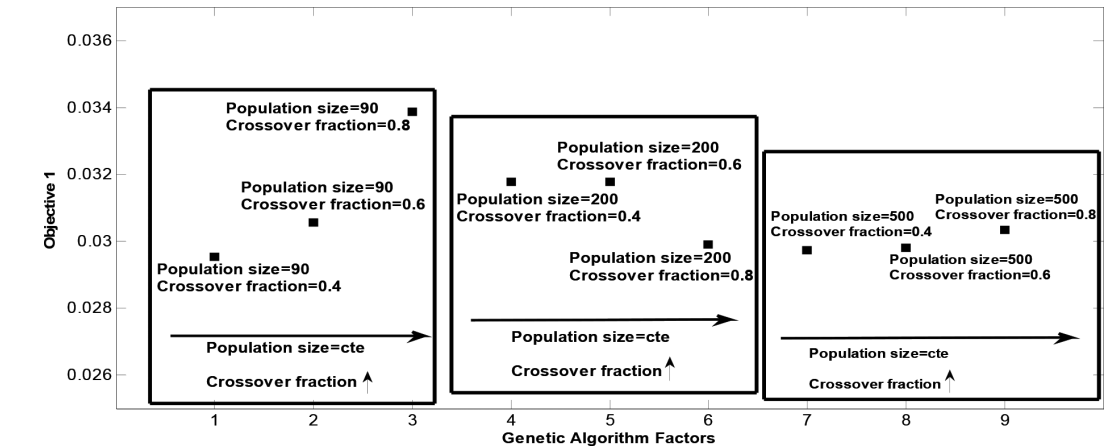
0.036
0.034
0.032
0.03
0.028
0.026
Objective 1

Population size=90
Crossover fraction=0.8

Population size=90
Crossover fraction=0.6

Population size=90
Crossover fraction=0.4

Population size=cte
Crossover fraction

Population size=200
Crossover fraction=0.6

Population size=200
Crossover fraction=0.4

Population size=200
Crossover fraction=0.8

Population size=cte
Crossover fraction

Population size=500
Crossover fraction=0.4

Population size=500
Crossover fraction=0.8

Population size=500
Crossover fraction=0.6

Population size=cte
Crossover fraction

1 2 3 4 5 6 7 8 9
Genetic Algorithm Factors